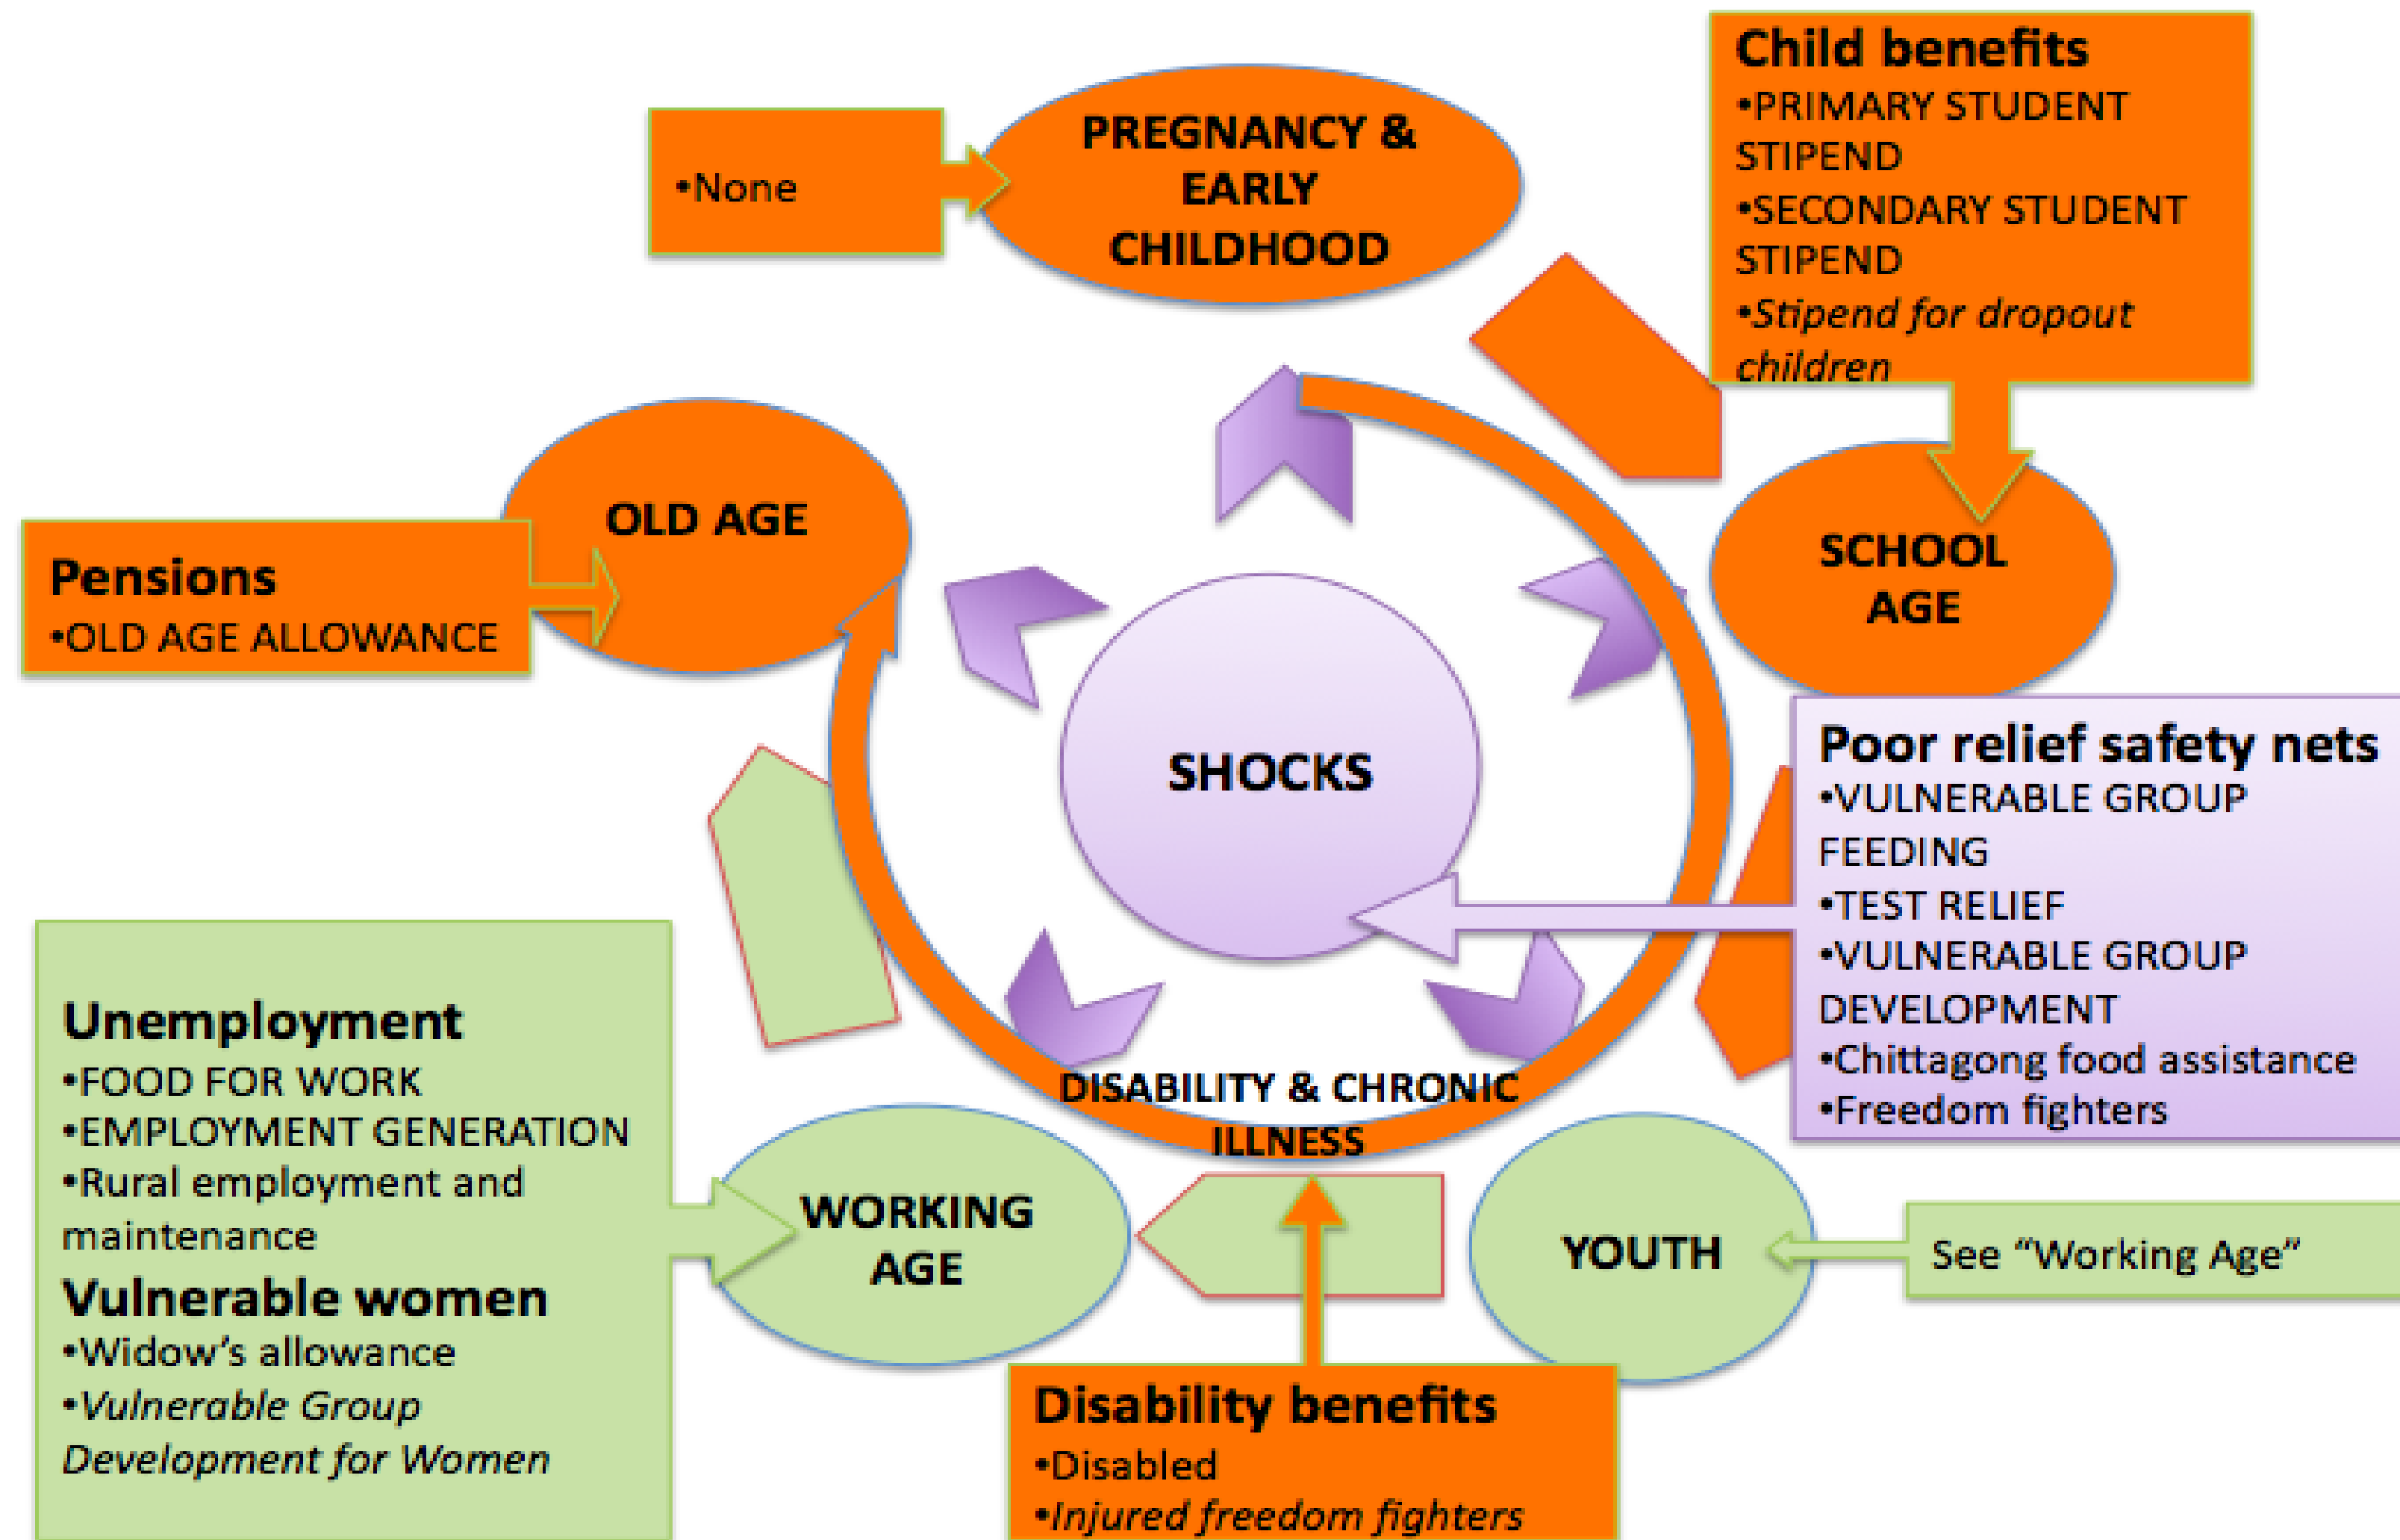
•None

PREGNANCY & EARLY CHILDHOOD

Child benefits
•PRIMARY STUDENT STIPEND
•SECONDARY STUDENT STIPEND
•*Stipend for dropout children*

OLD AGE

Pensions
•OLD AGE ALLOWANCE

SCHOOL AGE

SHOCKS

Poor relief safety nets
•VULNERABLE GROUP FEEDING
•TEST RELIEF
•VULNERABLE GROUP DEVELOPMENT
•Chittagong food assistance
•Freedom fighters

Unemployment
•FOOD FOR WORK
•EMPLOYMENT GENERATION
•Rural employment and maintenance
Vulnerable women
•Widow's allowance
•*Vulnerable Group Development for Women*

DISABILITY & CHRONIC ILLNESS

WORKING AGE

YOUTH

See "Working Age"

Disability benefits
•Disabled
•*Injured freedom fighters*